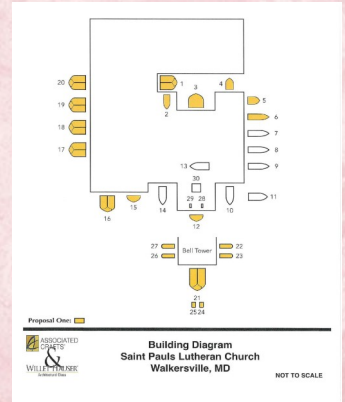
1
2
3
4
5
6
7
8
9
10
11
12
13
14
15
16
17
18
19
20
30
29 28
Bell Tower
27
26
22
23
21
25 24

Proposal One:

ASSOCIATED CRAFTS
&
WILLET HAUSER
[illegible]

Building Diagram
Saint Pauls Lutheran Church
Walkersville, MD

NOT TO SCALE